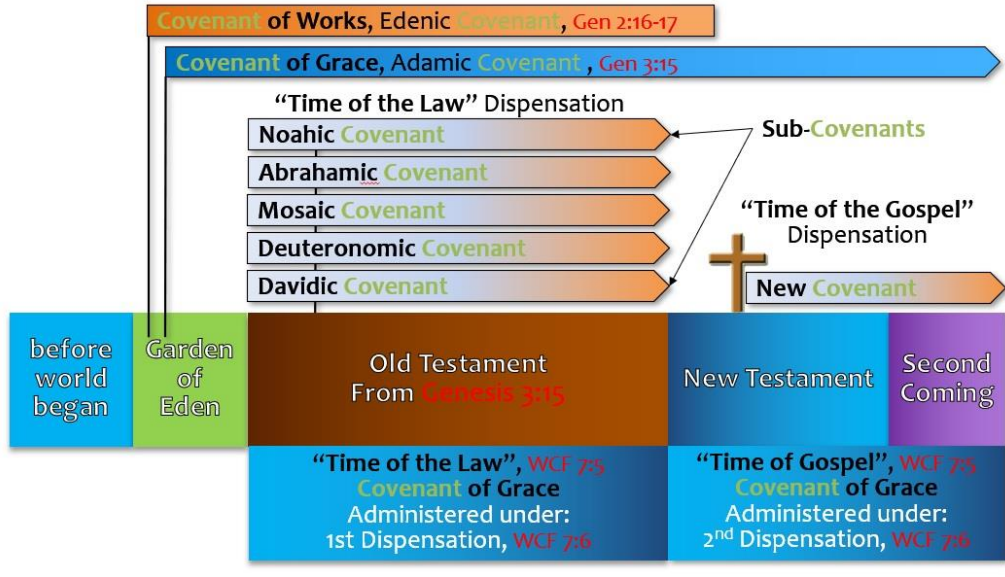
Covenant of Works, Edenic Covenant, Gen 2:16-17

Covenant of Grace, Adamic Covenant , Gen 3:15

"Time of the Law" Dispensation

Noahic Covenant

Abrahamic Covenant

Mosaic Covenant

Deuteronomic Covenant

Davidic Covenant

Sub-Covenants

"Time of the Gospel" Dispensation

New Covenant

before world began

Garden of Eden

Old Testament From Genesis 3:15

New Testament

Second Coming

"Time of the Law", WCF 7:5
Covenant of Grace
Administered under:
1st Dispensation, WCF 7:6

"Time of Gospel", WCF 7:5
Covenant of Grace
Administered under:
2$^{nd}$ Dispensation, WCF 7:6